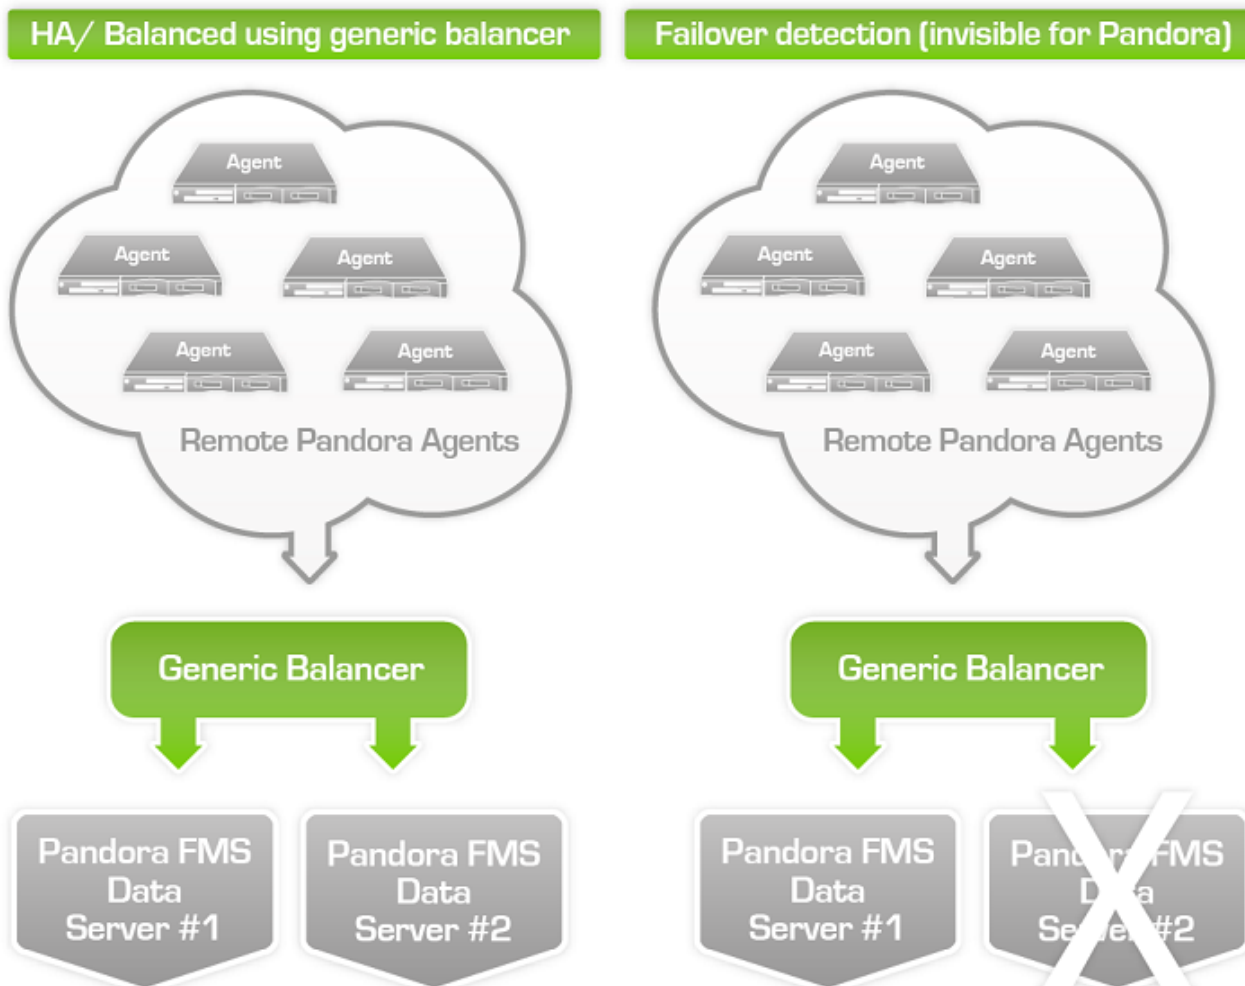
HA/ Balanced using generic balancer

Agent
Agent
Agent
Agent
Agent

Remote Pandora Agents

Generic Balancer

Pandora FMS Data Server #1

Pandora FMS Data Server #2

Failover detection (invisible for Pandora)

Agent
Agent
Agent
Agent
Agent

Remote Pandora Agents

Generic Balancer

Pandora FMS Data Server #1

Pan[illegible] FMS D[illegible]a Se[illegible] #2